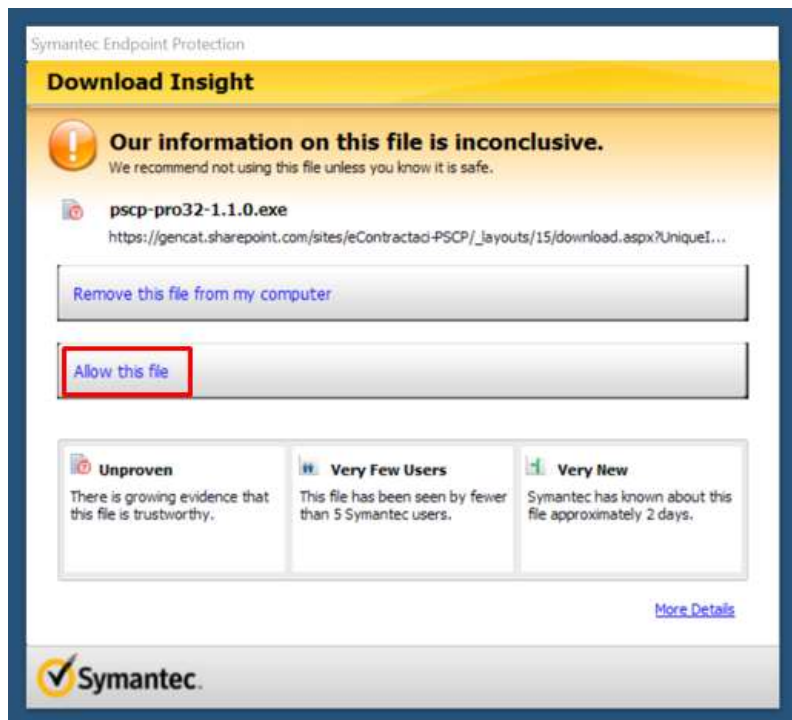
Symantec Endpoint Protection

Download Insight

Our information on this file is inconclusive.
We recommend not using this file unless you know it is safe.

pscp-pro32-1.1.0.exe
https://gencat.sharepoint.com/sites/eContractaci-PSCP/_layouts/15/download.aspx?UniqueI...

Remove this file from my computer

Allow this file

Unproven
There is growing evidence that this file is trustworthy.

Very Few Users
This file has been seen by fewer than 5 Symantec users.

Very New
Symantec has known about this file approximately 2 days.

More Details

Symantec.